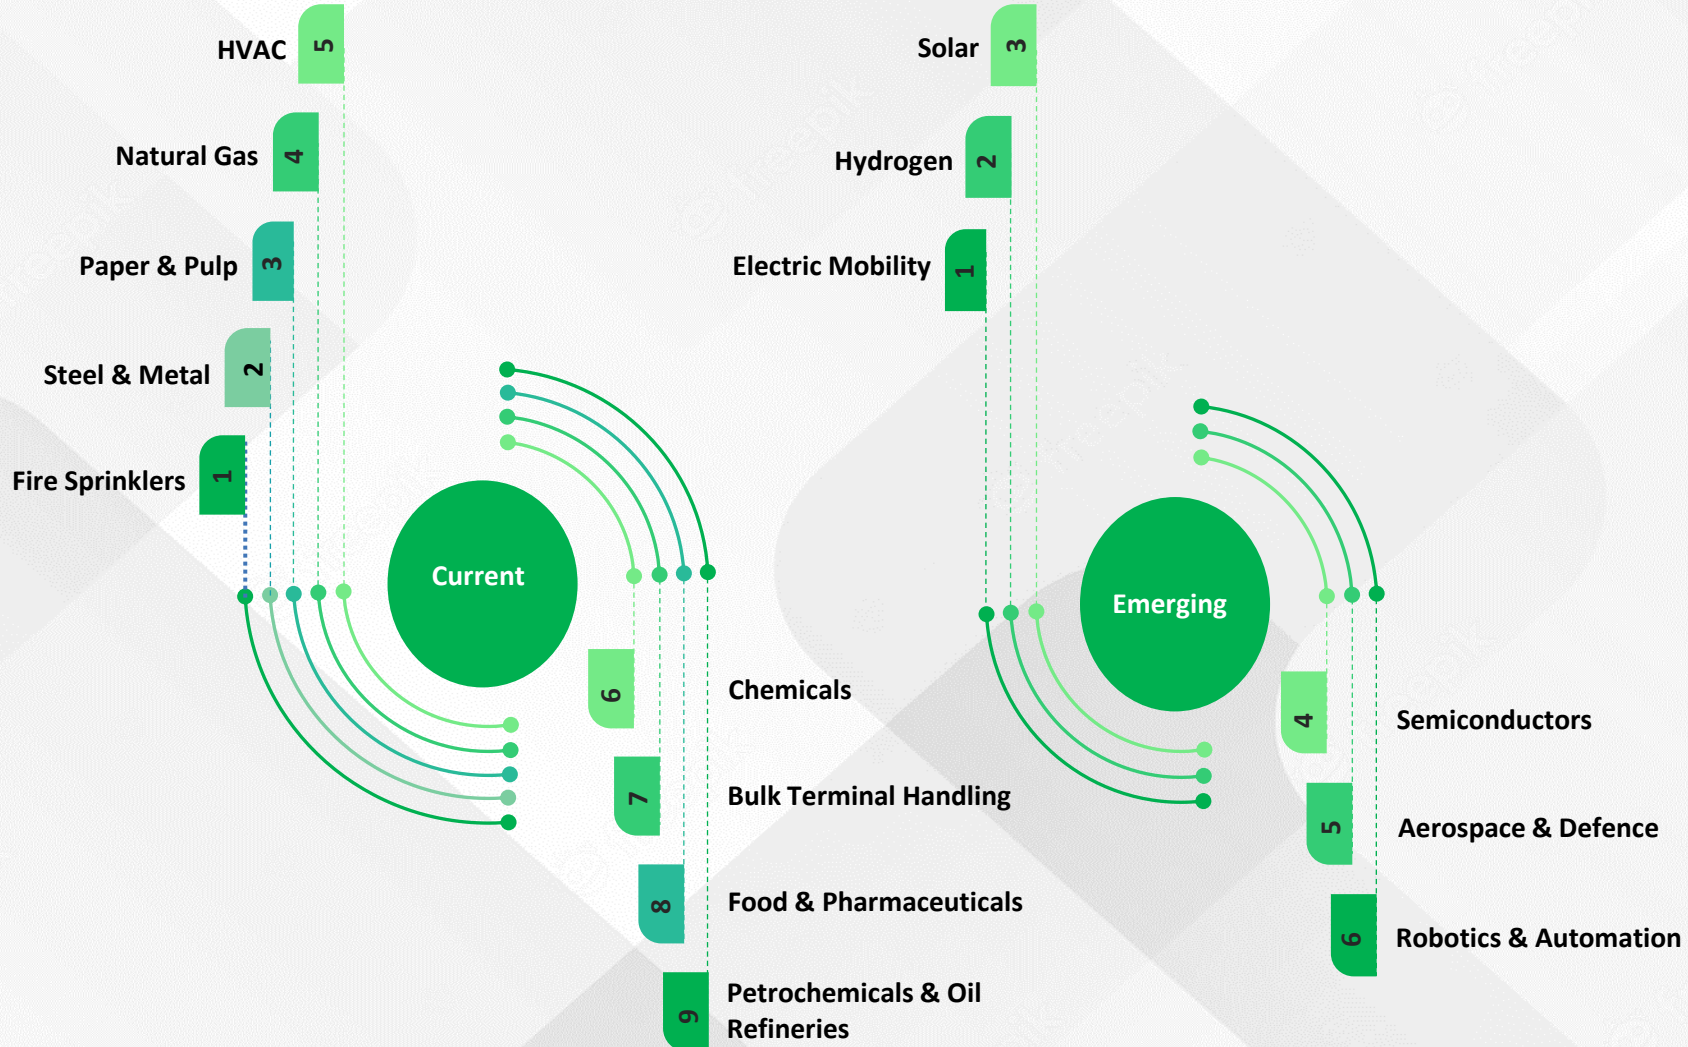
HVAC 5

Natural Gas 4

Paper & Pulp 3

Steel & Metal 2

Fire Sprinklers 1

Current

6 Chemicals

7 Bulk Terminal Handling

8 Food & Pharmaceuticals

9 Petrochemicals & Oil Refineries

Solar 3

Hydrogen 2

Electric Mobility 1

Emerging

4 Semiconductors

5 Aerospace & Defence

6 Robotics & Automation